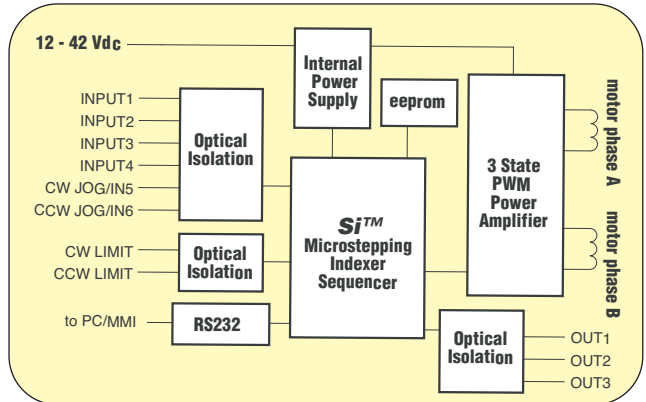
12 - 42 Vdc

Internal Power Supply

eeprom

INPUT1
INPUT2
INPUT3
INPUT4
CW JOG/IN5
CCW JOG/IN6

Optical Isolation

$Si^{TM}$ Microstepping Indexer Sequencer

3 State PWM Power Amplifier

motor phase A

motor phase B

CW LIMIT
CCW LIMIT

Optical Isolation

to PC/MMI

RS232

Optical Isolation

OUT1
OUT2
OUT3